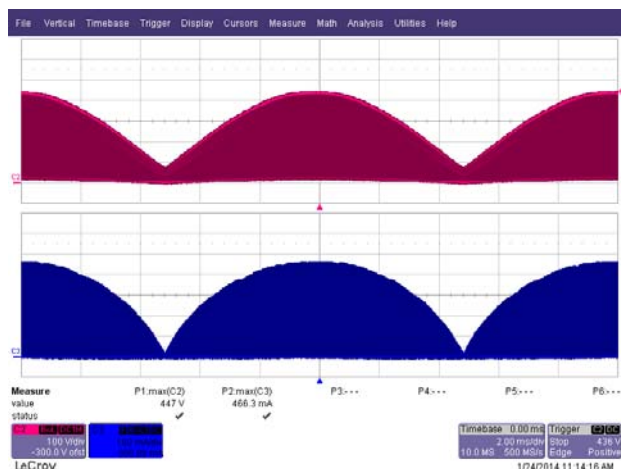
File Vertical Timebase Trigger Display Cursors Measure Math Analysis Utilities Help

C2

C3

| Measure | P1:max(C2) | P2:max(C3) | P3:--- | P4:--- | P5:--- | P6:--- |
|---|---|---|---|---|---|---|
| value | 447 V | 466.3 mA | | | | |
| status | ✔ | ✔ | | | | |

C2 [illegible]
100 V/div
-300.0 V ofst

C3 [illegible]

Timebase 0.00 ms
2.00 ms/div
10.0 MS 500 MS/s

Trigger C2 DC
Stop 436 V
Edge Positive

LeCroy
1/24/2014 11:14:16 AM